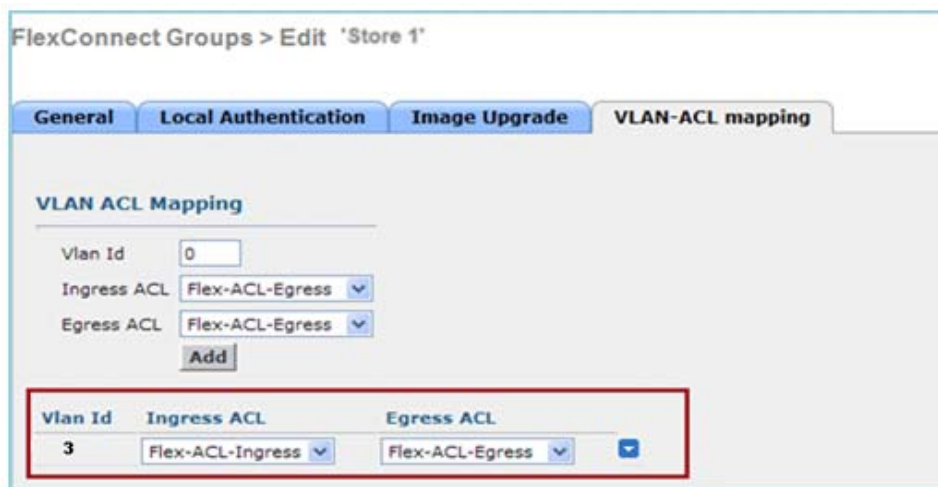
FlexConnect Groups > Edit 'Store 1'

General | Local Authentication | Image Upgrade | VLAN-ACL mapping

VLAN ACL Mapping

Vlan Id 0

Ingress ACL Flex-ACL-Egress

Egress ACL Flex-ACL-Egress

Add

| Vlan Id | Ingress ACL | Egress ACL |
|---|---|---|
| 3 | Flex-ACL-Ingress | Flex-ACL-Egress |